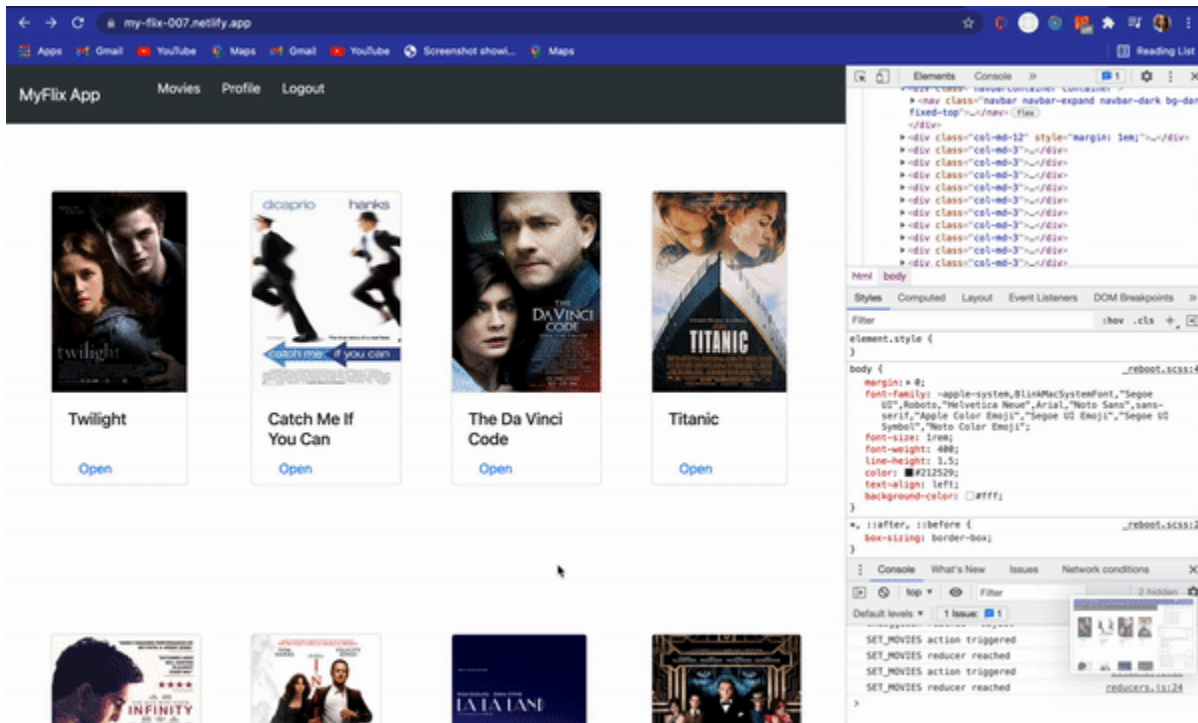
my-flix-007.netlify.app

Apps Gmail YouTube Maps Gmail YouTube Screenshot showi... Maps

Reading List

MyFlix App Movies Profile Logout

twilight

Twilight

Open

dicaprio hanks

catch me if you can

Catch Me If You Can

Open

THE DA VINCI CODE

The Da Vinci Code

Open

TITANIC

Titanic

Open

INFINITY

LA LA LAND

Elements Console »

▸<nav class="navbar navbar-expand navbar-dark bg-dark fixed-top">…</nav> flex
</div>
▸<div class="col-md-12" style="margin: 1em;">…</div>
▸<div class="col-md-3">…</div>
▸<div class="col-md-3">…</div>
▸<div class="col-md-3">…</div>
▸<div class="col-md-3">…</div>
▸<div class="col-md-3">…</div>
▸<div class="col-md-3">…</div>
▸<div class="col-md-3">…</div>
▸<div class="col-md-3">…</div>
▸<div class="col-md-3">…</div>
▸<div class="col-md-3">…</div>

html body

Styles Computed Layout Event Listeners DOM Breakpoints »

Filter :hov .cls +

element.style {
}

body { _reboot.scss:4
margin: ▸ 0;
font-family: -apple-system,BlinkMacSystemFont,"Segoe UI",Roboto,"Helvetica Neue",Arial,"Noto Sans",sans-serif,"Apple Color Emoji","Segoe UI Emoji","Segoe UI Symbol","Noto Color Emoji";
font-size: 1rem;
font-weight: 400;
line-height: 1.5;
color: #212529;
text-align: left;
background-color: #fff;
}

*, ::after, ::before { _reboot.scss:2
box-sizing: border-box;
}

Console What's New Issues Network conditions

top Filter 2 hidden

Default levels 1 Issue: 1

SET_MOVIES action triggered
SET_MOVIES reducer reached
SET_MOVIES action triggered
SET_MOVIES reducer reached reducers.js:24